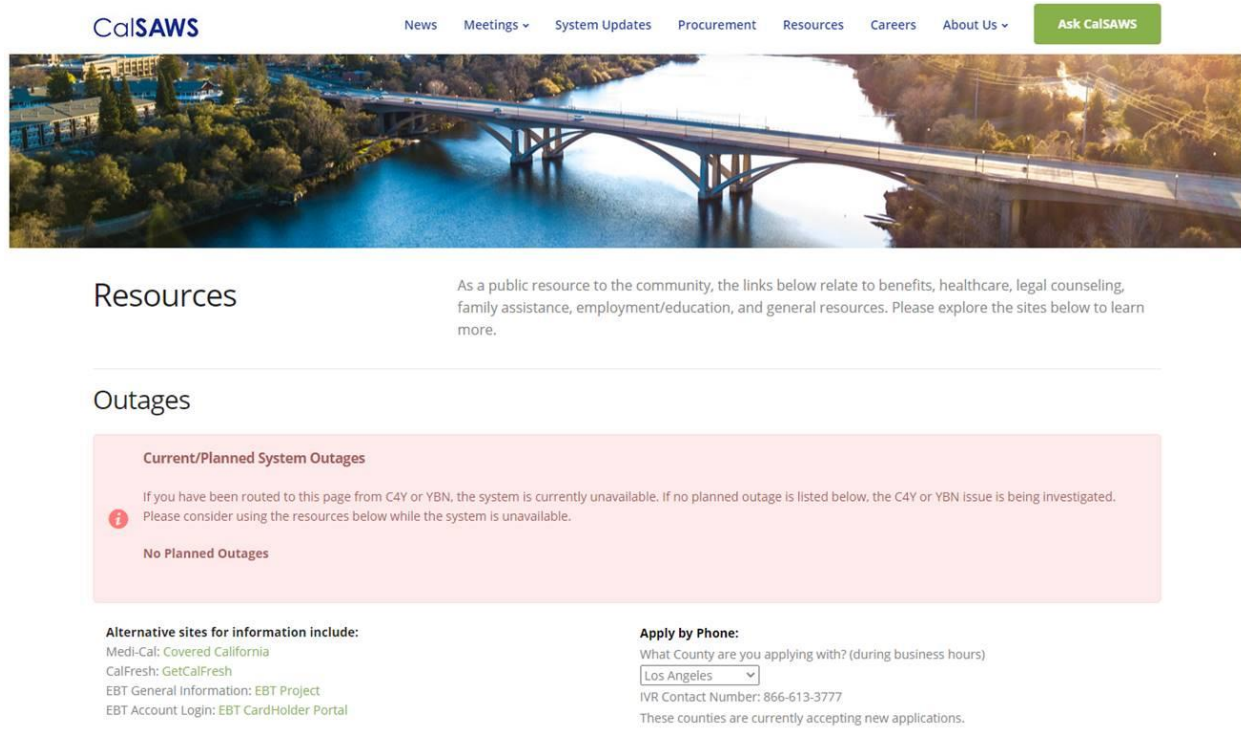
CalSAWS

News Meetings System Updates Procurement Resources Careers About Us Ask CalSAWS

Resources

As a public resource to the community, the links below relate to benefits, healthcare, legal counseling, family assistance, employment/education, and general resources. Please explore the sites below to learn more.

Outages

Current/Planned System Outages

If you have been routed to this page from C4Y or YBN, the system is currently unavailable. If no planned outage is listed below, the C4Y or YBN issue is being investigated. Please consider using the resources below while the system is unavailable.

No Planned Outages

Alternative sites for information include:
Medi-Cal: Covered California
CalFresh: GetCalFresh
EBT General Information: EBT Project
EBT Account Login: EBT CardHolder Portal

Apply by Phone:
What County are you applying with? (during business hours)
Los Angeles
IVR Contact Number: 866-613-3777
These counties are currently accepting new applications.